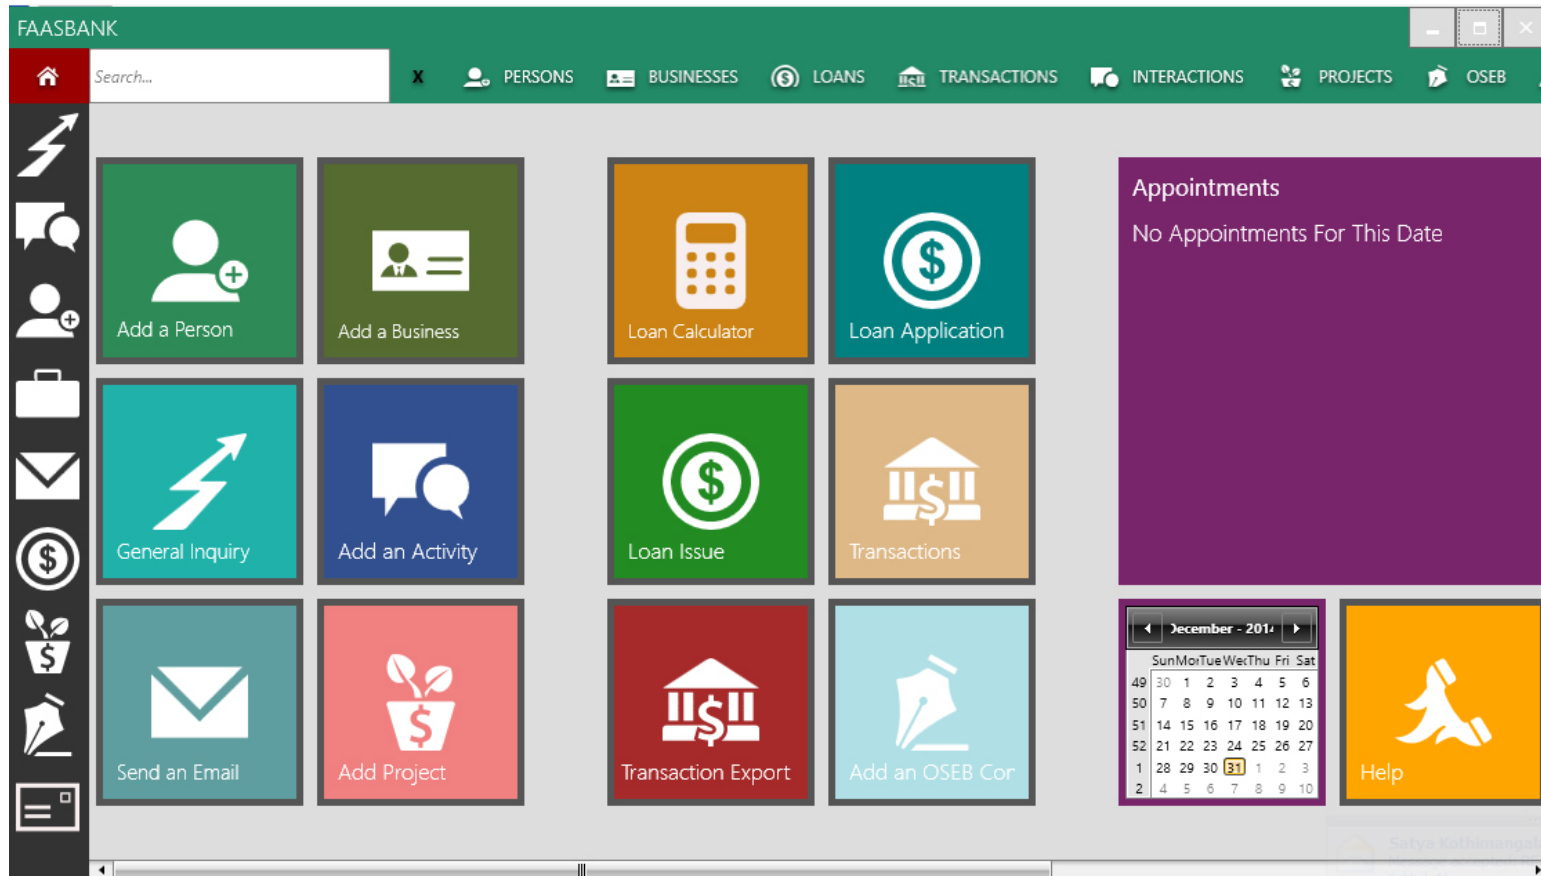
FAASBANK

Search...

X

PERSONS BUSINESSES LOANS TRANSACTIONS INTERACTIONS PROJECTS OSEB

Add a Person

Add a Business

Loan Calculator

Loan Application

Appointments

No Appointments For This Date

General Inquiry

Add an Activity

Loan Issue

Transactions

Send an Email

Add Project

Transaction Export

Add an OSEB Cor

December - 201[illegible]

| | Sun | Mon | Tue | Wed | Thu | Fri | Sat |
|---|---|---|---|---|---|---|---|
| 49 | 30 | 1 | 2 | 3 | 4 | 5 | 6 |
| 50 | 7 | 8 | 9 | 10 | 11 | 12 | 13 |
| 51 | 14 | 15 | 16 | 17 | 18 | 19 | 20 |
| 52 | 21 | 22 | 23 | 24 | 25 | 26 | 27 |
| 1 | 28 | 29 | 30 | 31 | 1 | 2 | 3 |
| 2 | 4 | 5 | 6 | 7 | 8 | 9 | 10 |

Help

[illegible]